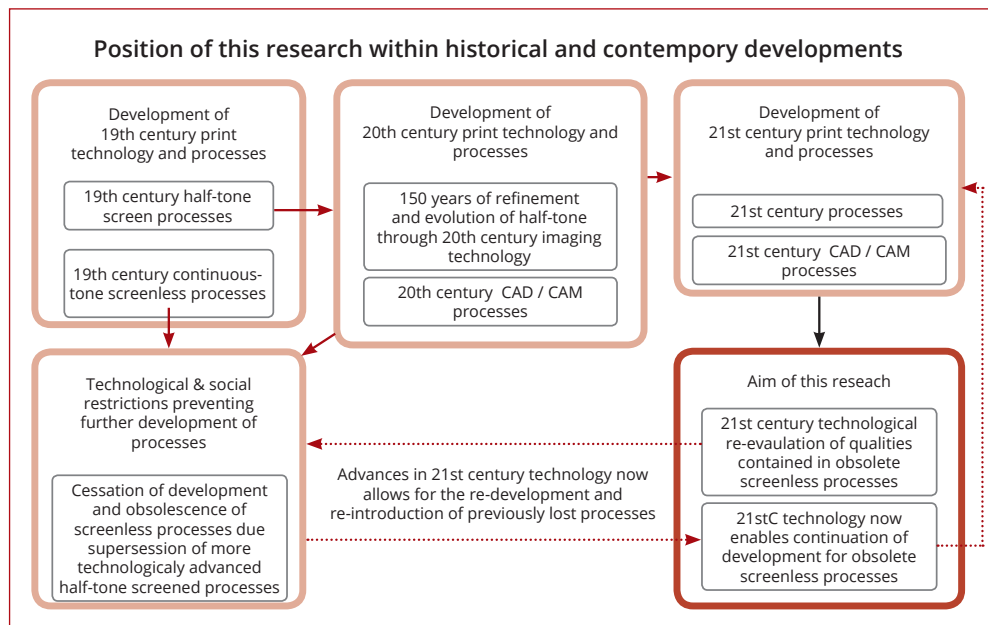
Position of this research within historical and contempory developments

Development of 19th century print technology and processes

19th century half-tone screen processes

19th century continuous-tone screenless processes

Development of 20th century print technology and processes

150 years of refinement and evolution of half-tone through 20th century imaging technology

20th century CAD / CAM processes

Development of 21st century print technology and processes

21st century processes

21st century CAD / CAM processes

Technological & social restrictions preventing further development of processes

Cessation of development and obsolescence of screenless processes due supersession of more technologicaly advanced half-tone screened processes

Advances in 21st century technology now allows for the re-development and re-introduction of previously lost processes

Aim of this reseach

21st century technological re-evaulation of qualities contained in obsolete screenless processes

21stC technology now enables continuation of development for obsolete screenless processes